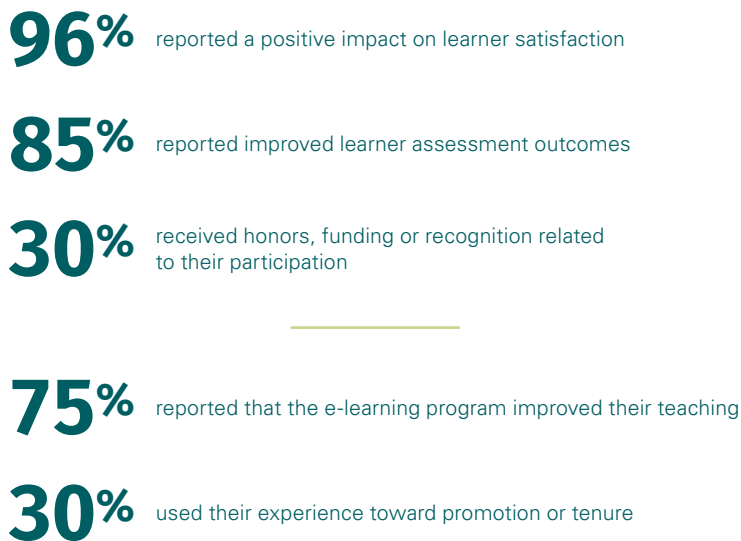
96% reported a positive impact on learner satisfaction

85% reported improved learner assessment outcomes

30% received honors, funding or recognition related to their participation

75% reported that the e-learning program improved their teaching

30% used their experience toward promotion or tenure